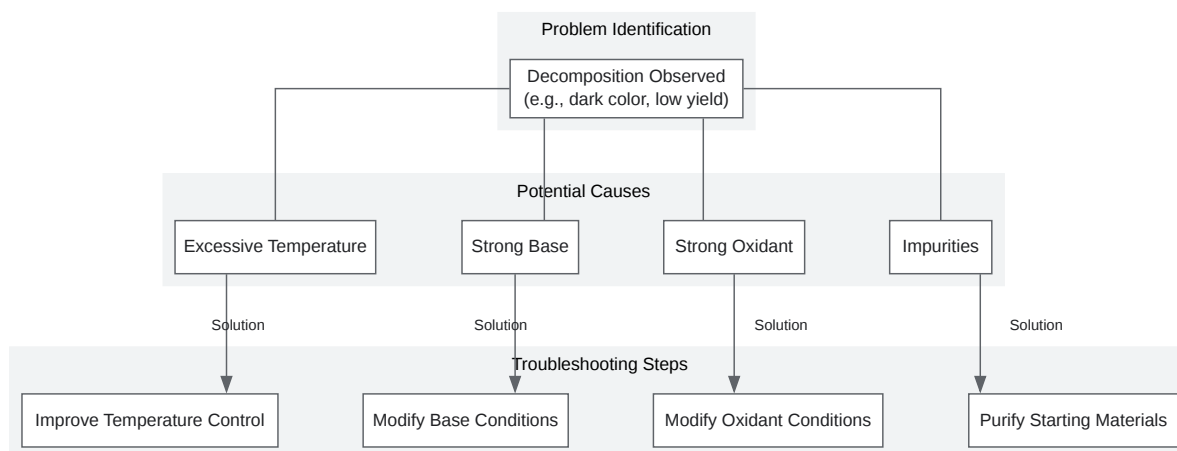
Problem Identification

Decomposition Observed
(e.g., dark color, low yield)

Potential Causes

Excessive Temperature

Strong Base

Strong Oxidant

Impurities

Solution

Solution

Solution

Solution

Troubleshooting Steps

Improve Temperature Control

Modify Base Conditions

Modify Oxidant Conditions

Purify Starting Materials